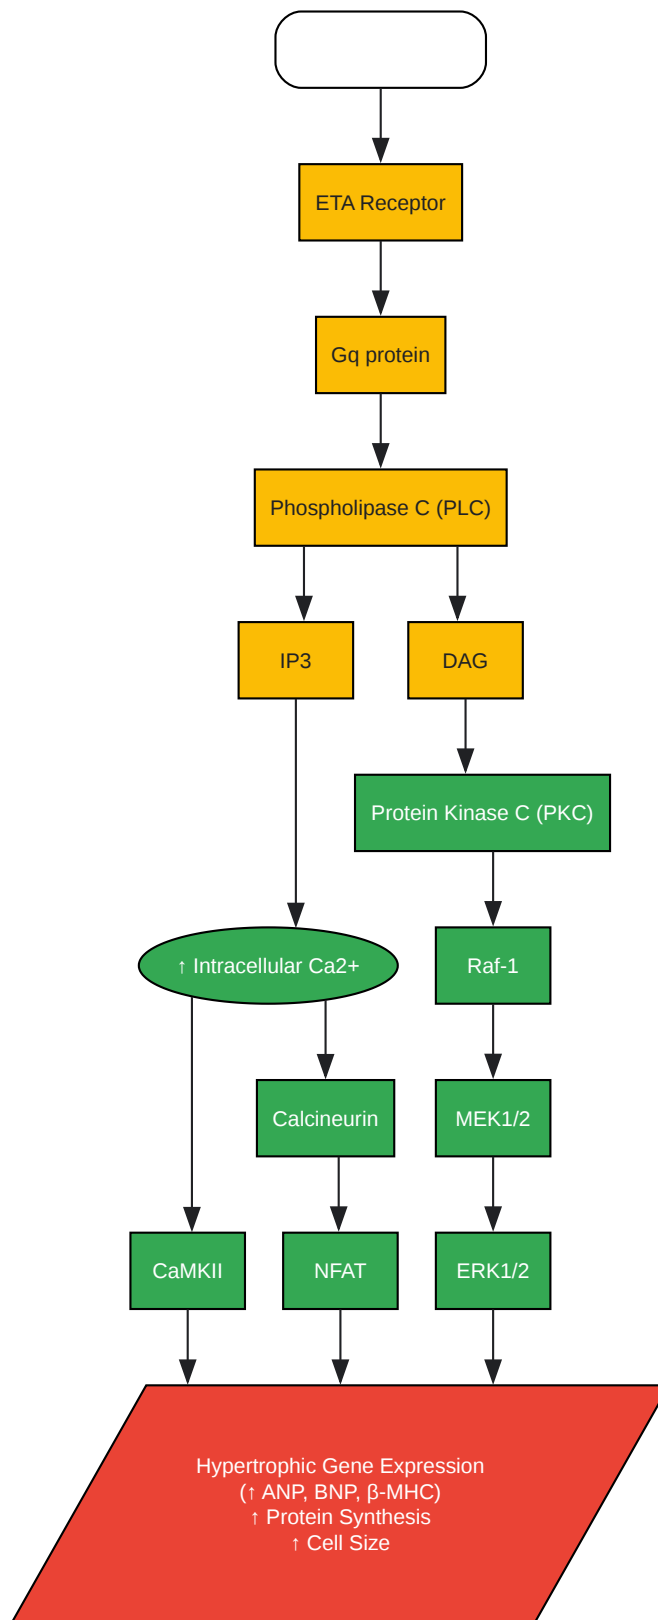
ETA Receptor

Gq protein

Phospholipase C (PLC)

IP3

DAG

Protein Kinase C (PKC)

↑ Intracellular Ca2+

Raf-1

Calcineurin

MEK1/2

CaMKII

NFAT

ERK1/2

Hypertrophic Gene Expression
(↑ ANP, BNP, β-MHC)
↑ Protein Synthesis
↑ Cell Size